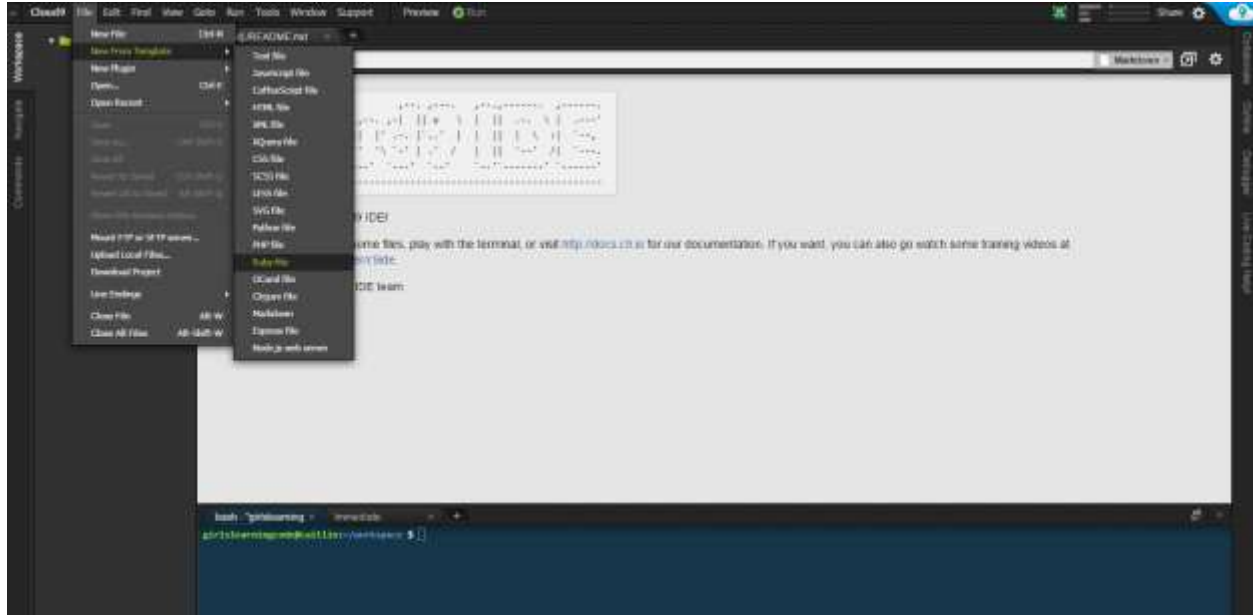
Cloud9 File Edit Find View Goto Run Tools Window Support Preview Run

Share

Workspace Navigate Commands

New File Ctrl-N
New From Template
New Plugin
Open... Ctrl-E
Open Recent
Save
Save As...
Save All
Revert to Saved
Revert All to Saved
Show File Revision History
Mount FTP or SFTP server...
Upload Local Files...
Download Project
Line Endings
Close File Alt-W
Close All Files Alt-Shift-W

README.md

Text file
JavaScript file
CoffeeScript file
HTML file
XML file
XQuery file
CSS file
SCSS file
LESS file
SVG file
Python file
PHP file
Ruby file
OCaml file
Clojure file
Markdown
Express file
Node.js web server

Markdown

9 IDE!

ome files, play with the terminal, or visit http://docs.c9.io for our documentation. If you want, you can also go watch some training videos at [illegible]/c9ide.

IDE team

Collaborate Outline Debugger Line Coding Help

bash - "girlslearning" Immediate

girlslearningcode@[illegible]:~/workspace $